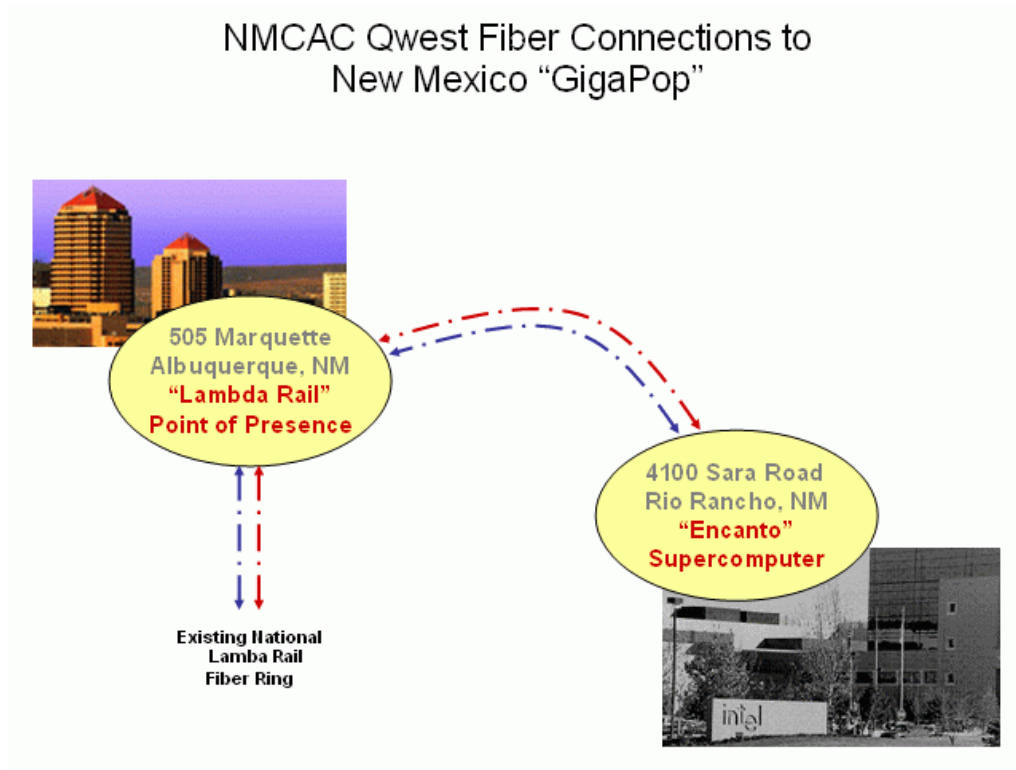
NMCAC Qwest Fiber Connections to New Mexico “GigaPop”

505 Marquette
Albuquerque, NM
“Lambda Rail”
Point of Presence

4100 Sara Road
Rio Rancho, NM
“Encanto”
Supercomputer

Existing National
Lamba Rail
Fiber Ring

intel